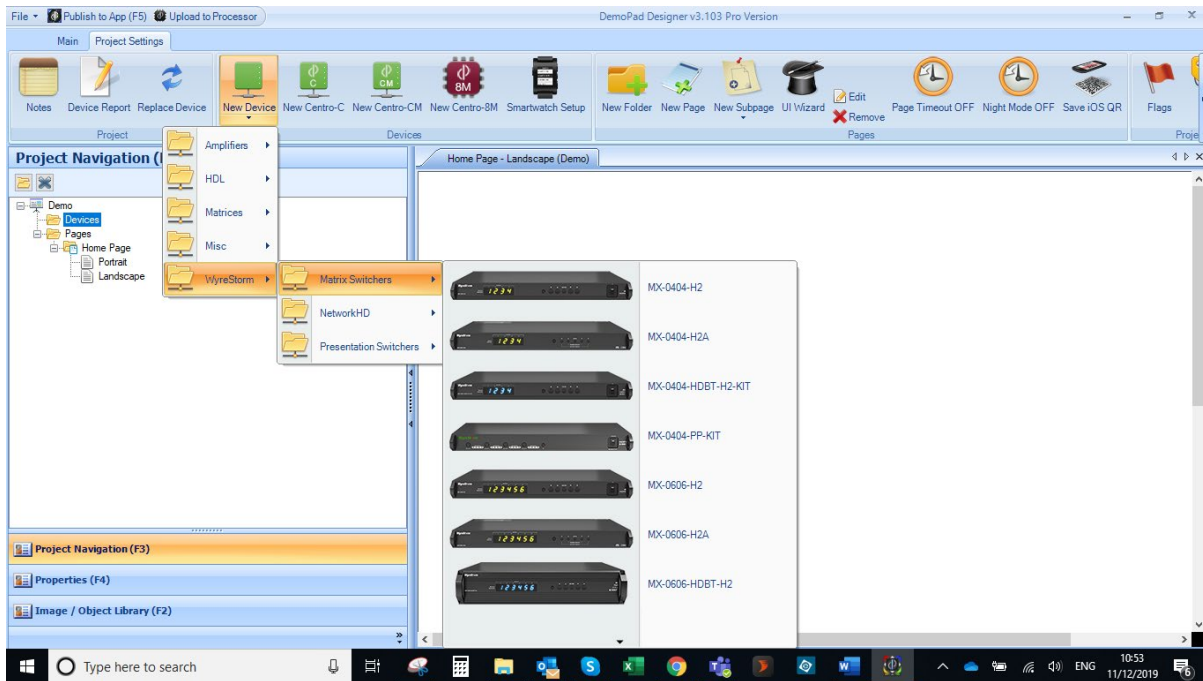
File ▾ Publish to App (F5) Upload to Processor

DemoPad Designer v3.103 Pro Version

Main Project Settings

Notes Device Report Replace Device
Project

New Device New Centro-C New Centro-CM New Centro-8M Smartwatch Setup
Devices

New Folder New Page New Subpage UI Wizard Edit Remove Page Timeout OFF Night Mode OFF Save iOS QR
Pages

Flags
Proje

Project Navigation (

Demo
Devices
Pages
Home Page
Portrait
Landscape

Amplifiers
HDL
Matrices
Misc
WyreStorm

Matrix Switchers
NetworkHD
Presentation Switchers

MX-0404-H2
MX-0404-H2A
MX-0404-HDBT-H2-KIT
MX-0404-PP-KIT
MX-0606-H2
MX-0606-H2A
MX-0606-HDBT-H2

Home Page - Landscape (Demo)

Project Navigation (F3)
Properties (F4)
Image / Object Library (F2)

Type here to search

ENG 10:53 11/12/2019